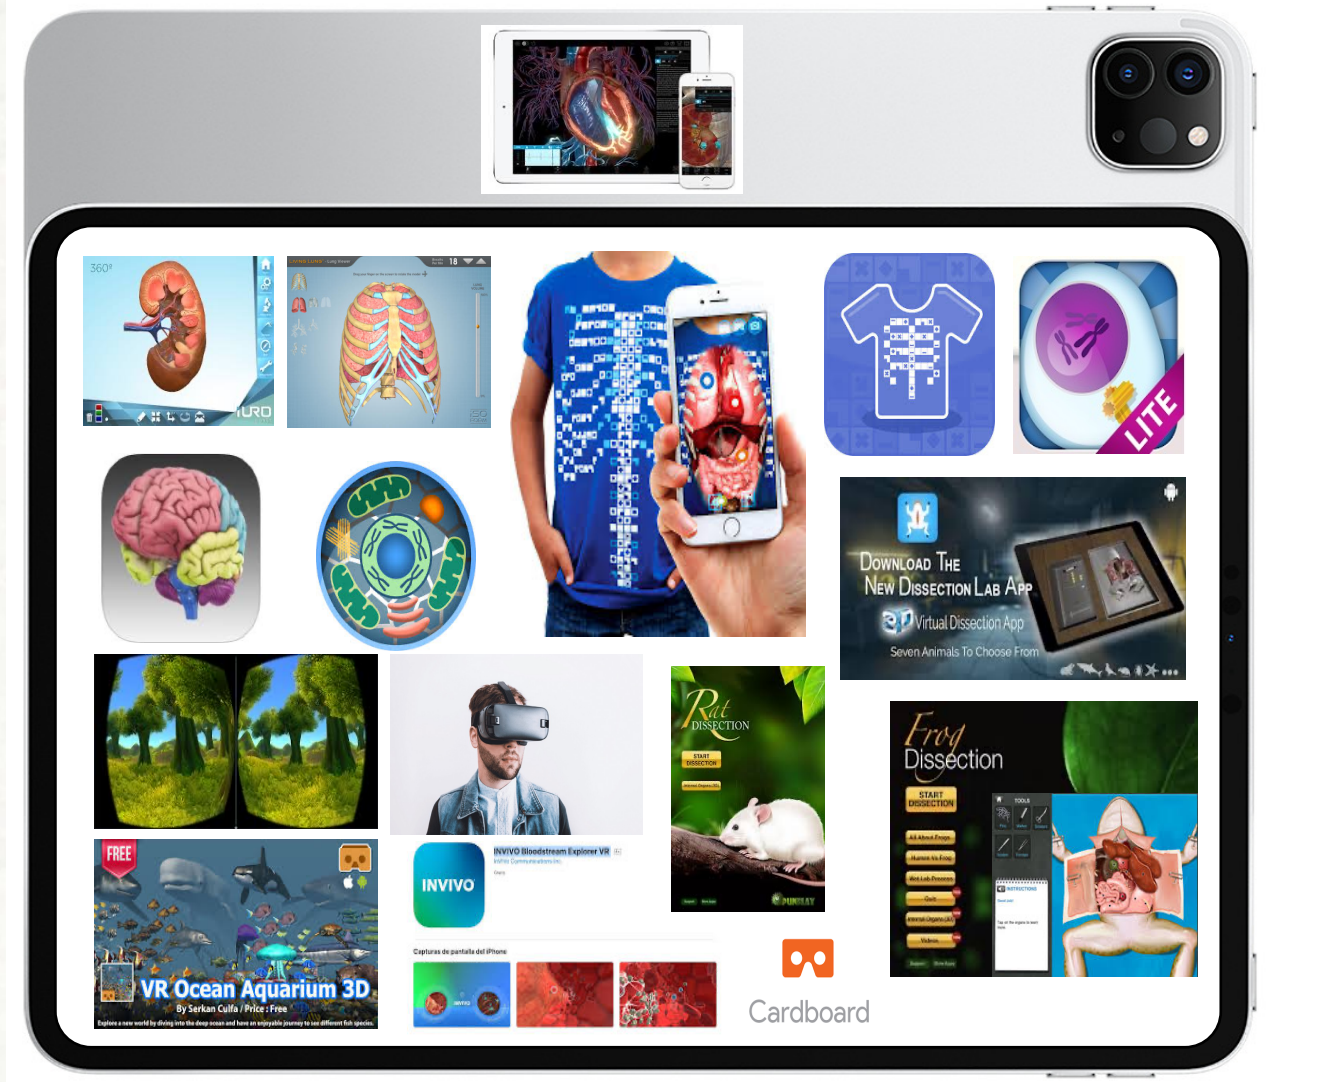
360°

18

LITE

Download The New Dissection Lab App

3D Virtual Dissection App

Seven Animals To Choose From

Rat DISSECTION

START DISSECTION

Frog Dissection

START DISSECTION

All About Frogs

Human vs Frog

Wet Lab Process

Quiz

Internal Organs (3D)

Videos

TOOLS

INSTRUCTIONS

FREE

VR Ocean Aquarium 3D

By Serkan Culfa / Price : Free

Explore a new world by diving into the deep ocean and have an enjoyable journey to see different fish species.

INVIVO

INVIVO Bloodstream Explorer VR

INVIVO Communications Inc.

Capturas de pantalla del iPhone

Cardboard